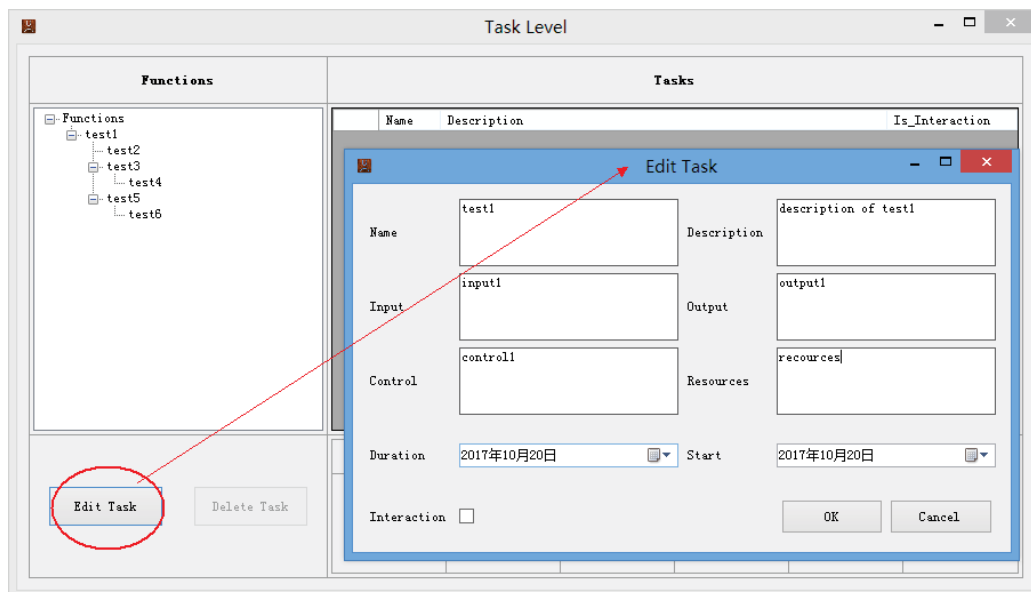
Task Level

Functions

Tasks

Functions
test1
test2
test3
test4
test5
test6

Name | Description | Is_Interaction

Edit Task

Name
test1

Description
description of test1

Input
input1

Output
output1

Control
control1

Resources
recources

Duration
2017年10月20日

Start
2017年10月20日

Interaction

OK

Cancel

Edit Task

Delete Task